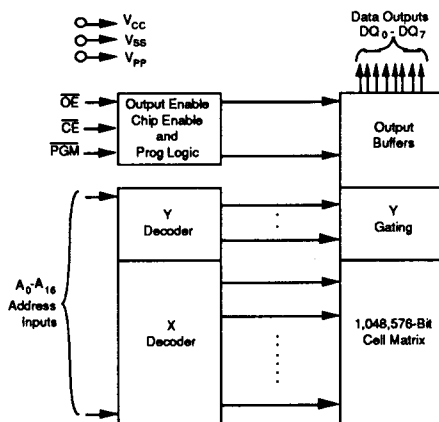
$V_{CC}$
$V_{SS}$
$V_{PP}$

Data Outputs
$DQ_0 - DQ_7$

$\overline{OE}$
$\overline{CE}$
$\overline{PGM}$

Output Enable
Chip Enable
and
Prog Logic

Output
Buffers

$A_0$-$A_{16}$
Address
Inputs

Y
Decoder

Y
Gating

X
Decoder

1,048,576-Bit
Cell Matrix